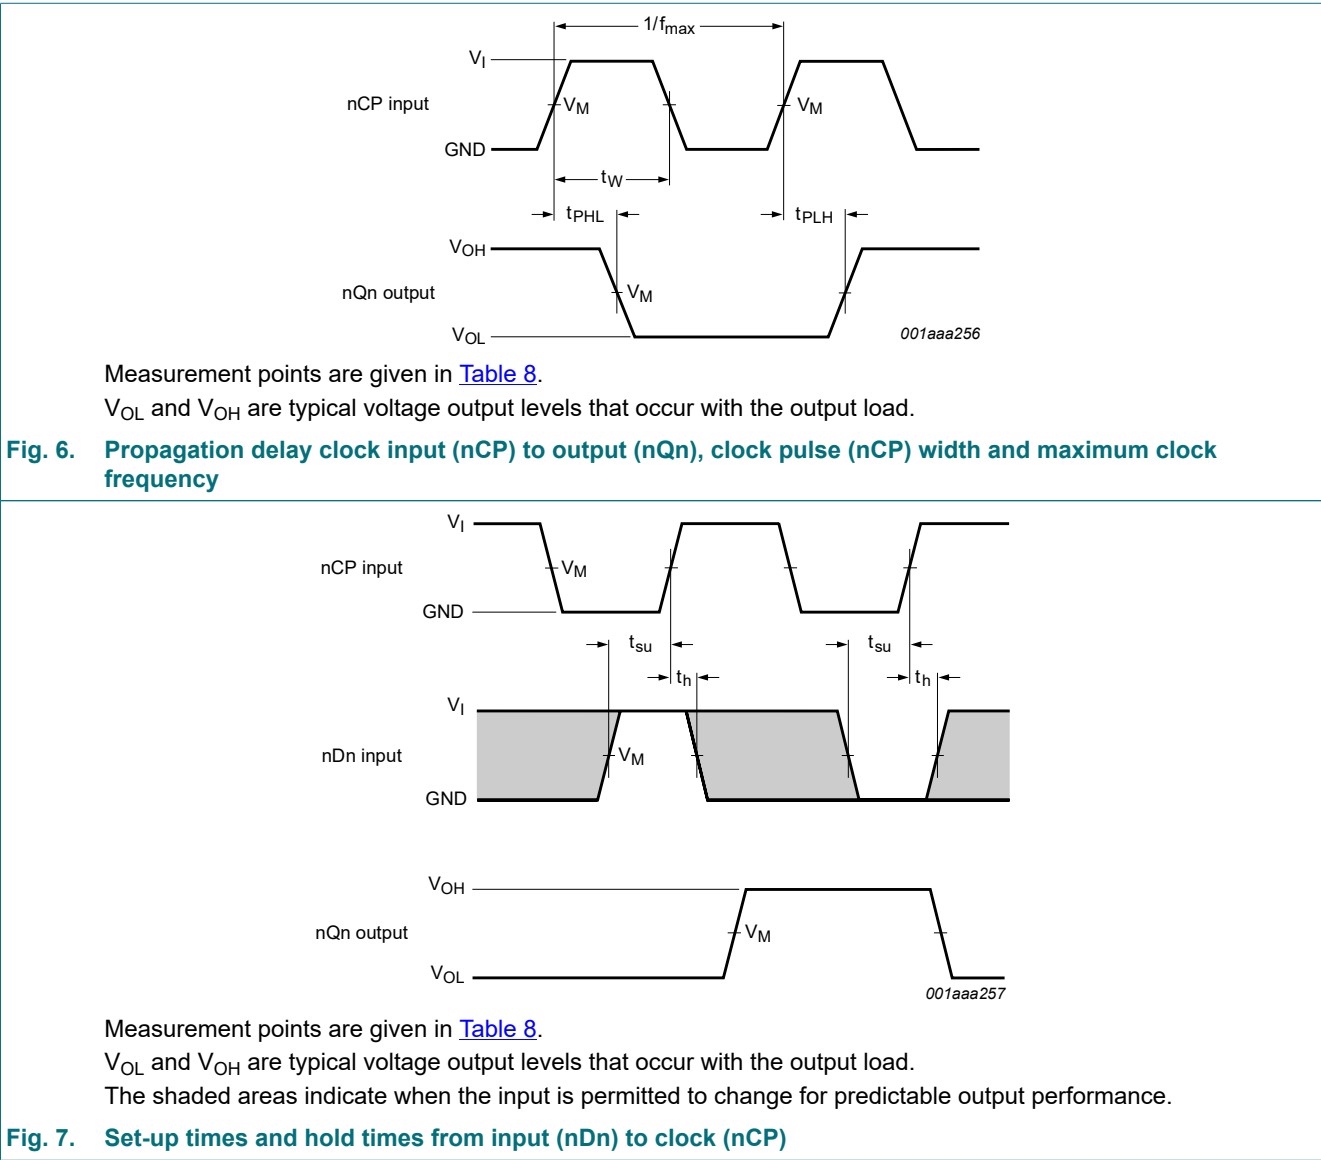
$1/f_{max}$

$V_I$

nCP input

$V_M$

$V_M$

GND

$t_W$

$t_{PHL}$

$t_{PLH}$

$V_{OH}$

nQn output

$V_M$

$V_{OL}$

001aaa256

Measurement points are given in Table 8.

$V_{OL}$ and $V_{OH}$ are typical voltage output levels that occur with the output load.

Fig. 6. Propagation delay clock input (nCP) to output (nQn), clock pulse (nCP) width and maximum clock frequency

$V_I$

nCP input

$V_M$

GND

$t_{su}$

$t_{su}$

$t_h$

$t_h$

$V_I$

nDn input

$V_M$

GND

$V_{OH}$

nQn output

$V_M$

$V_{OL}$

001aaa257

Measurement points are given in Table 8.

$V_{OL}$ and $V_{OH}$ are typical voltage output levels that occur with the output load.

The shaded areas indicate when the input is permitted to change for predictable output performance.

Fig. 7. Set-up times and hold times from input (nDn) to clock (nCP)